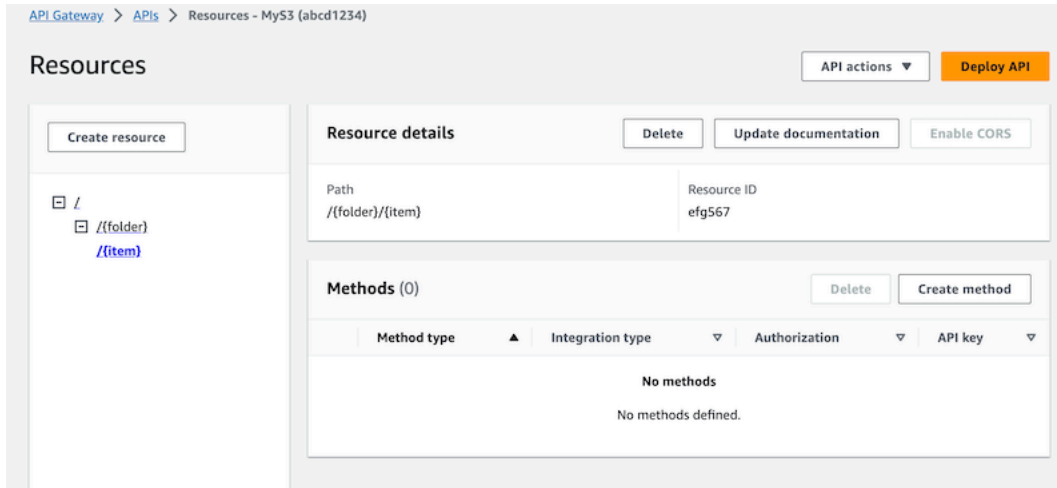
API Gateway > APIs > Resources - MyS3 (abcd1234)

Resources

API actions ▼ Deploy API

Create resource

/
/{folder}
/{item}

Resource details

Delete Update documentation Enable CORS

Path
/{folder}/{item}

Resource ID
efg567

Methods (0)

Delete Create method

| Method type ▲ | Integration type ▽ | Authorization ▽ | API key ▽ |
|---|---|---|---|

No methods

No methods defined.